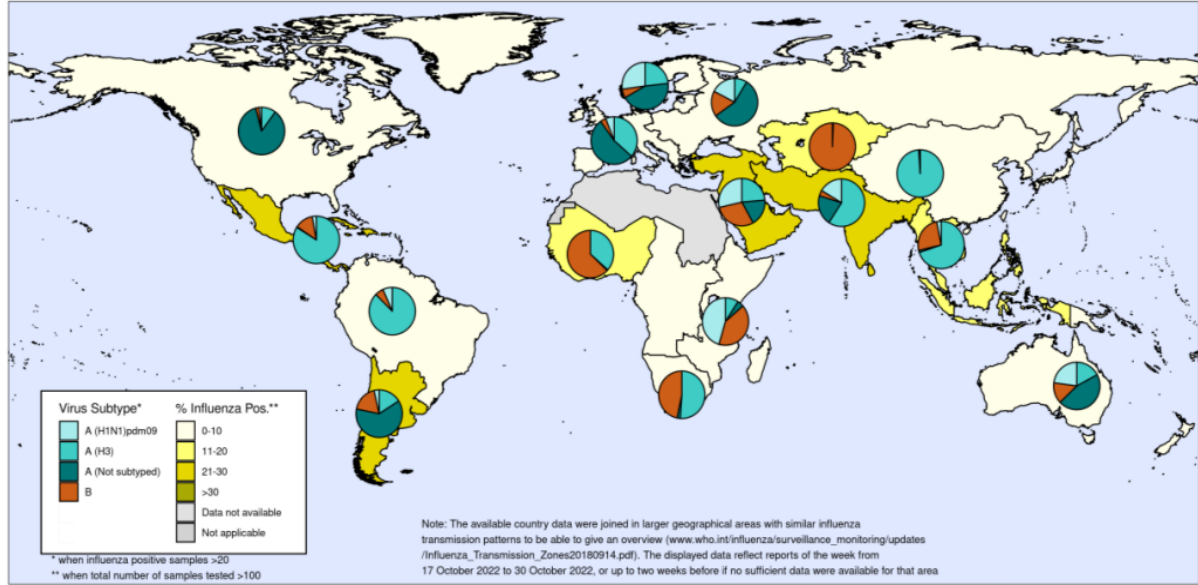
Virus Subtype*
A (H1N1)pdm09
A (H3)
A (Not subtyped)
B

% Influenza Pos.**
0-10
11-20
21-30
>30
Data not available
Not applicable

* when influenza positive samples >20
** when total number of samples tested >100

Note: The available country data were joined in larger geographical areas with similar influenza transmission patterns to be able to give an overview (www.who.int/influenza/surveillance_monitoring/updates /Influenza_Transmission_Zones20180914.pdf). The displayed data reflect reports of the week from 17 October 2022 to 30 October 2022, or up to two weeks before if no sufficient data were available for that area